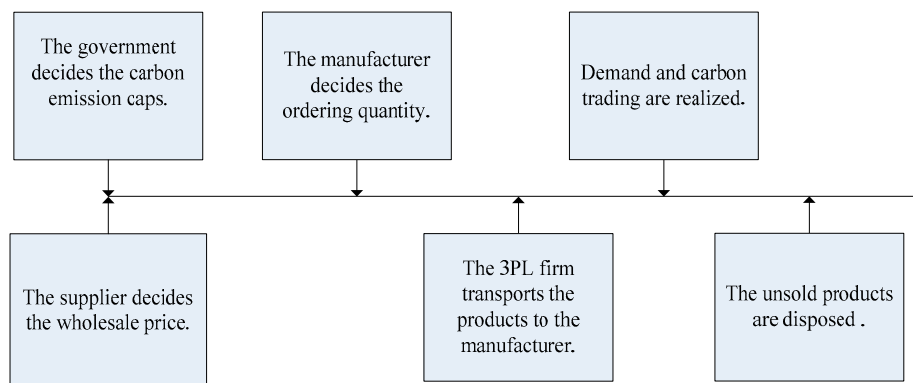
The government decides the carbon emission caps.

The manufacturer decides the ordering quantity.

Demand and carbon trading are realized.

The supplier decides the wholesale price.

The 3PL firm transports the products to the manufacturer.

The unsold products are disposed .